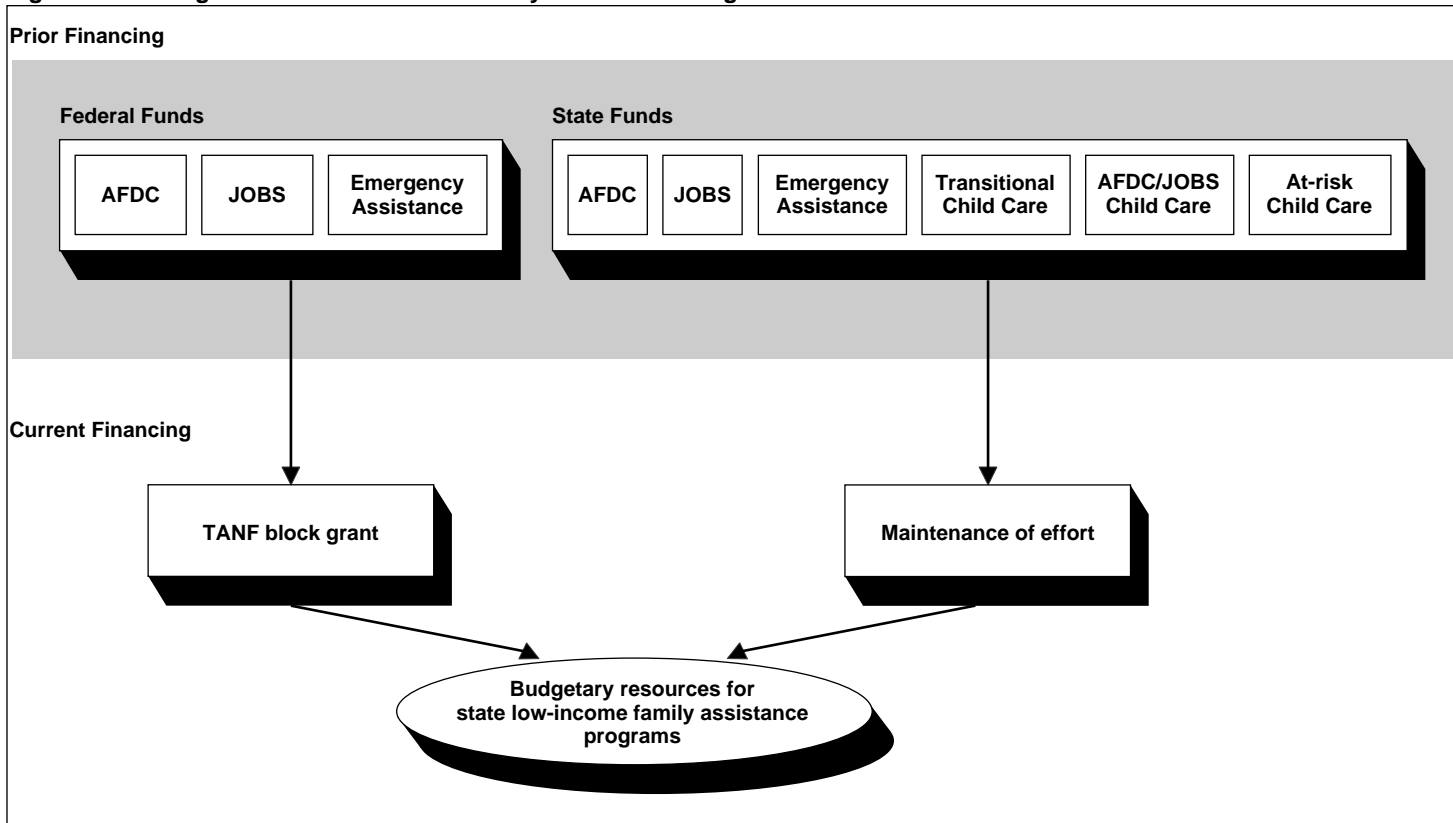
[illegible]

Prior Financing

Federal Funds

AFDC

JOBS

Emergency Assistance

State Funds

AFDC

JOBS

Emergency Assistance

Transitional Child Care

AFDC/JOBS Child Care

At-risk Child Care

Current Financing

TANF block grant

Maintenance of effort

Budgetary resources for state low-income family assistance programs